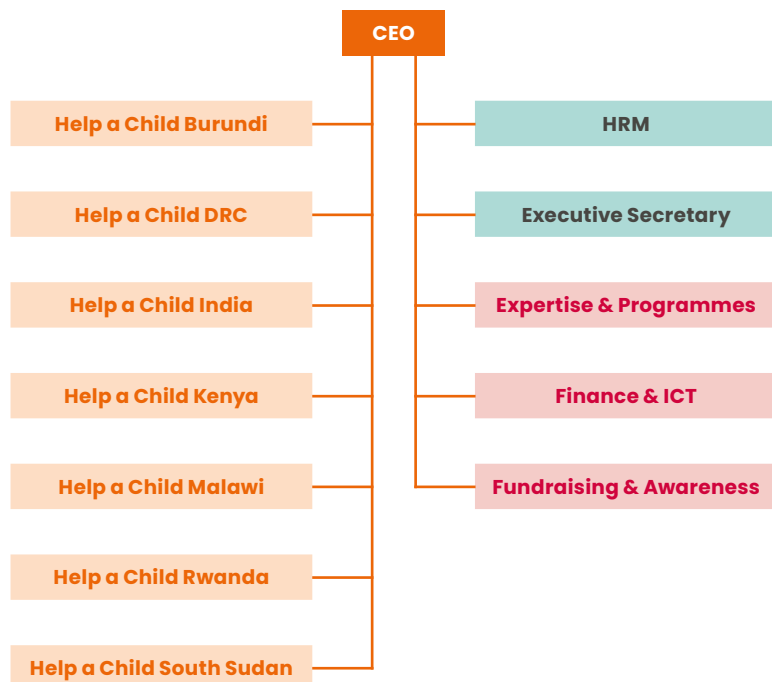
CEO

Help a Child Burundi

Help a Child DRC

Help a Child India

Help a Child Kenya

Help a Child Malawi

Help a Child Rwanda

Help a Child South Sudan

HRM

Executive Secretary

Expertise & Programmes

Finance & ICT

Fundraising & Awareness